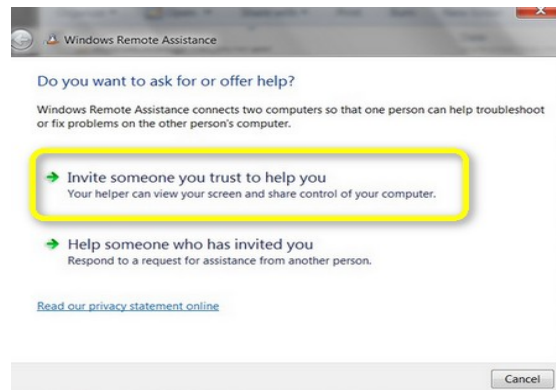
Windows Remote Assistance

Do you want to ask for or offer help?

Windows Remote Assistance connects two computers so that one person can help troubleshoot or fix problems on the other person's computer.

Invite someone you trust to help you
Your helper can view your screen and share control of your computer.

Help someone who has invited you
Respond to a request for assistance from another person.

Read our privacy statement online

Cancel